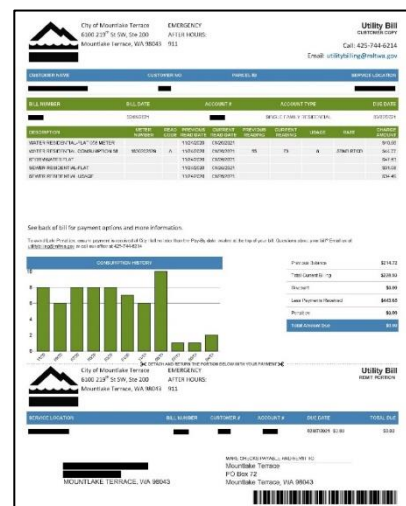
City of Mountlake Terrace
6100 219$^{th}$ St SW, Ste 200
Mountlake Terrace, WA 98043

EMERGENCY
AFTER HOURS:
911

Utility Bill
CUSTOMER COPY

Call: 425-744-6214
Email: utilitybilling@mltwa.gov

| CUSTOMER NAME | CUSTOMER NO | PARCEL NO | SERVICE LOCATION |
|---|---|---|---|
| | | | |

| BILL NUMBER | BILL DATE | ACCOUNT # | ACCOUNT TYPE | DUE DATE |
|---|---|---|---|---|
| | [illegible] | | SINGLE FAMILY RESIDENTIAL | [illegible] |

| DESCRIPTION | METER NUMBER | READ CODE | PREVIOUS READ DATE | CURRENT READ DATE | PREVIOUS READING | CURRENT READING | USAGE | RATE | CHARGE AMOUNT |
|---|---|---|---|---|---|---|---|---|---|
| WATER RESIDENTIAL-FLAT 3/4 METER | | | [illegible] | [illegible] | | | | | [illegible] |
| WATER RESIDENTIAL CONSUMPTION 56 | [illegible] | A | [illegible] | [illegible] | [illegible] | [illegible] | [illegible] | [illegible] | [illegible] |
| STORMWATER FLAT | | | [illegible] | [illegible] | | | | | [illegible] |
| SEWER RESIDENTIAL FLAT | | | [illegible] | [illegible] | | | | | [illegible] |
| SEWER RESIDENTIAL USAGE | | | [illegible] | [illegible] | | | | | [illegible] |

See back of bill for payment options and more information.

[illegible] utilitybilling@mltwa.gov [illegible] 425-744-6214

CONSUMPTION HISTORY

| Previous Balance | $214.72 |
|---|---|
| Total Current Billing | $228.93 |
| Payment | $0.00 |
| Less Payments Received | $443.65 |
| Penalties | $0.00 |
| Total Amount Due | $0.00 |

✂ DETACH AND RETURN THE PORTION BELOW WITH YOUR PAYMENT ✂

City of Mountlake Terrace
6100 219$^{th}$ St SW, Ste 200
Mountlake Terrace, WA 98043

EMERGENCY
AFTER HOURS:
911

Utility Bill
REMIT PORTION

| SERVICE LOCATION | BILL NUMBER | CUSTOMER # | ACCOUNT # | DUE DATE | TOTAL DUE |
|---|---|---|---|---|---|
| | | | | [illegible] $0.00 | $0.00 |

MOUNTLAKE TERRACE, WA 98043

MAKE CHECKS PAYABLE AND REMIT TO:
Mountlake Terrace
PO Box 72
Mountlake Terrace, WA 98043